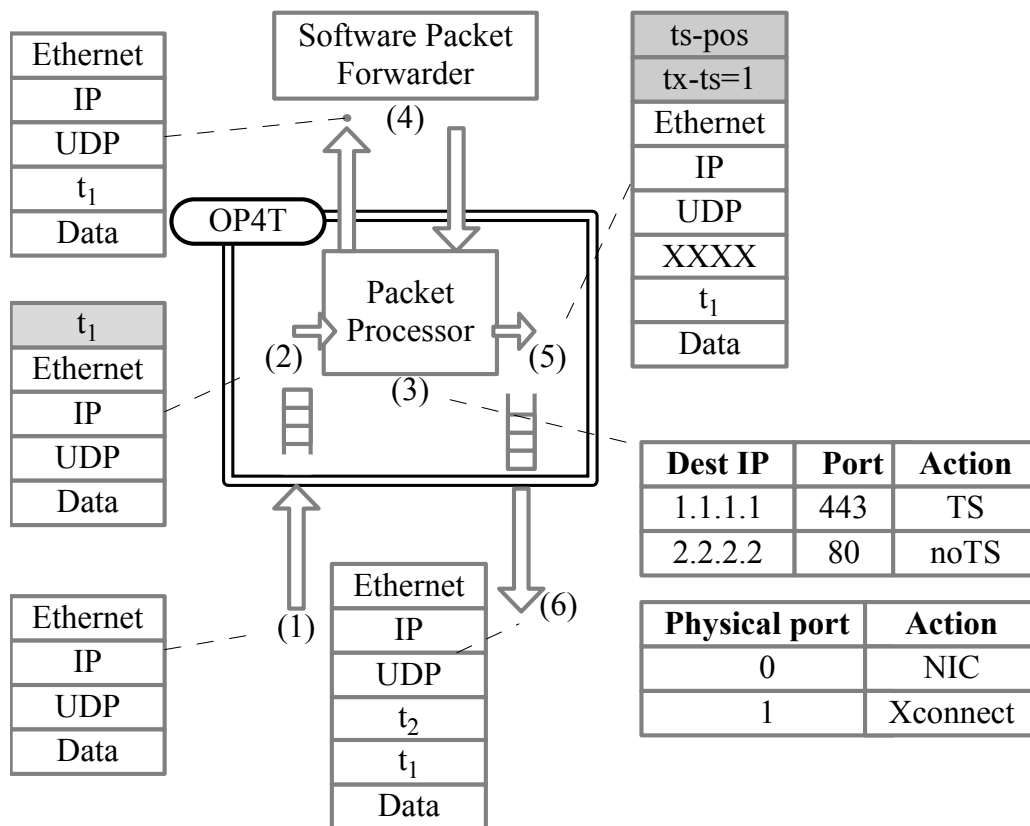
Ethernet
IP
UDP
$t_1$
Data

Software Packet Forwarder

(4)

ts-pos
tx-ts=1
Ethernet
IP
UDP
XXXX
$t_1$
Data

OP4T

Packet Processor

(2)

(5)

(3)

$t_1$
Ethernet
IP
UDP
Data

| Dest IP | Port | Action |
|---|---|---|
| 1.1.1.1 | 443 | TS |
| 2.2.2.2 | 80 | noTS |

Ethernet
IP
UDP
Data

(1)

Ethernet
IP
UDP
$t_2$
$t_1$
Data

(6)

| Physical port | Action |
|---|---|
| 0 | NIC |
| 1 | Xconnect |